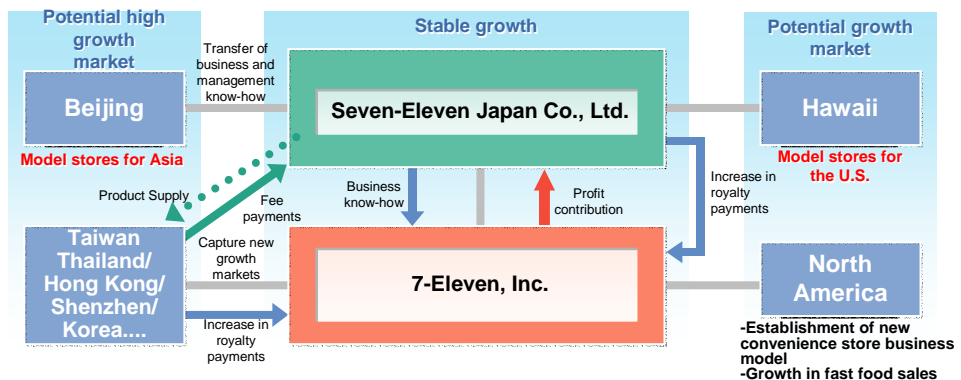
Potential high growth market

Stable growth

Potential growth market

Transfer of business and management know-how

Beijing

Seven-Eleven Japan Co., Ltd.

Hawaii

Model stores for Asia

Model stores for the U.S.

Product Supply

Fee payments

Business know-how

Profit contribution

Increase in royalty payments

Taiwan Thailand/ Hong Kong/ Shenzhen/ Korea....

Capture new growth markets

7-Eleven, Inc.

North America

Increase in royalty payments

-Establishment of new convenience store business model
-Growth in fast food sales